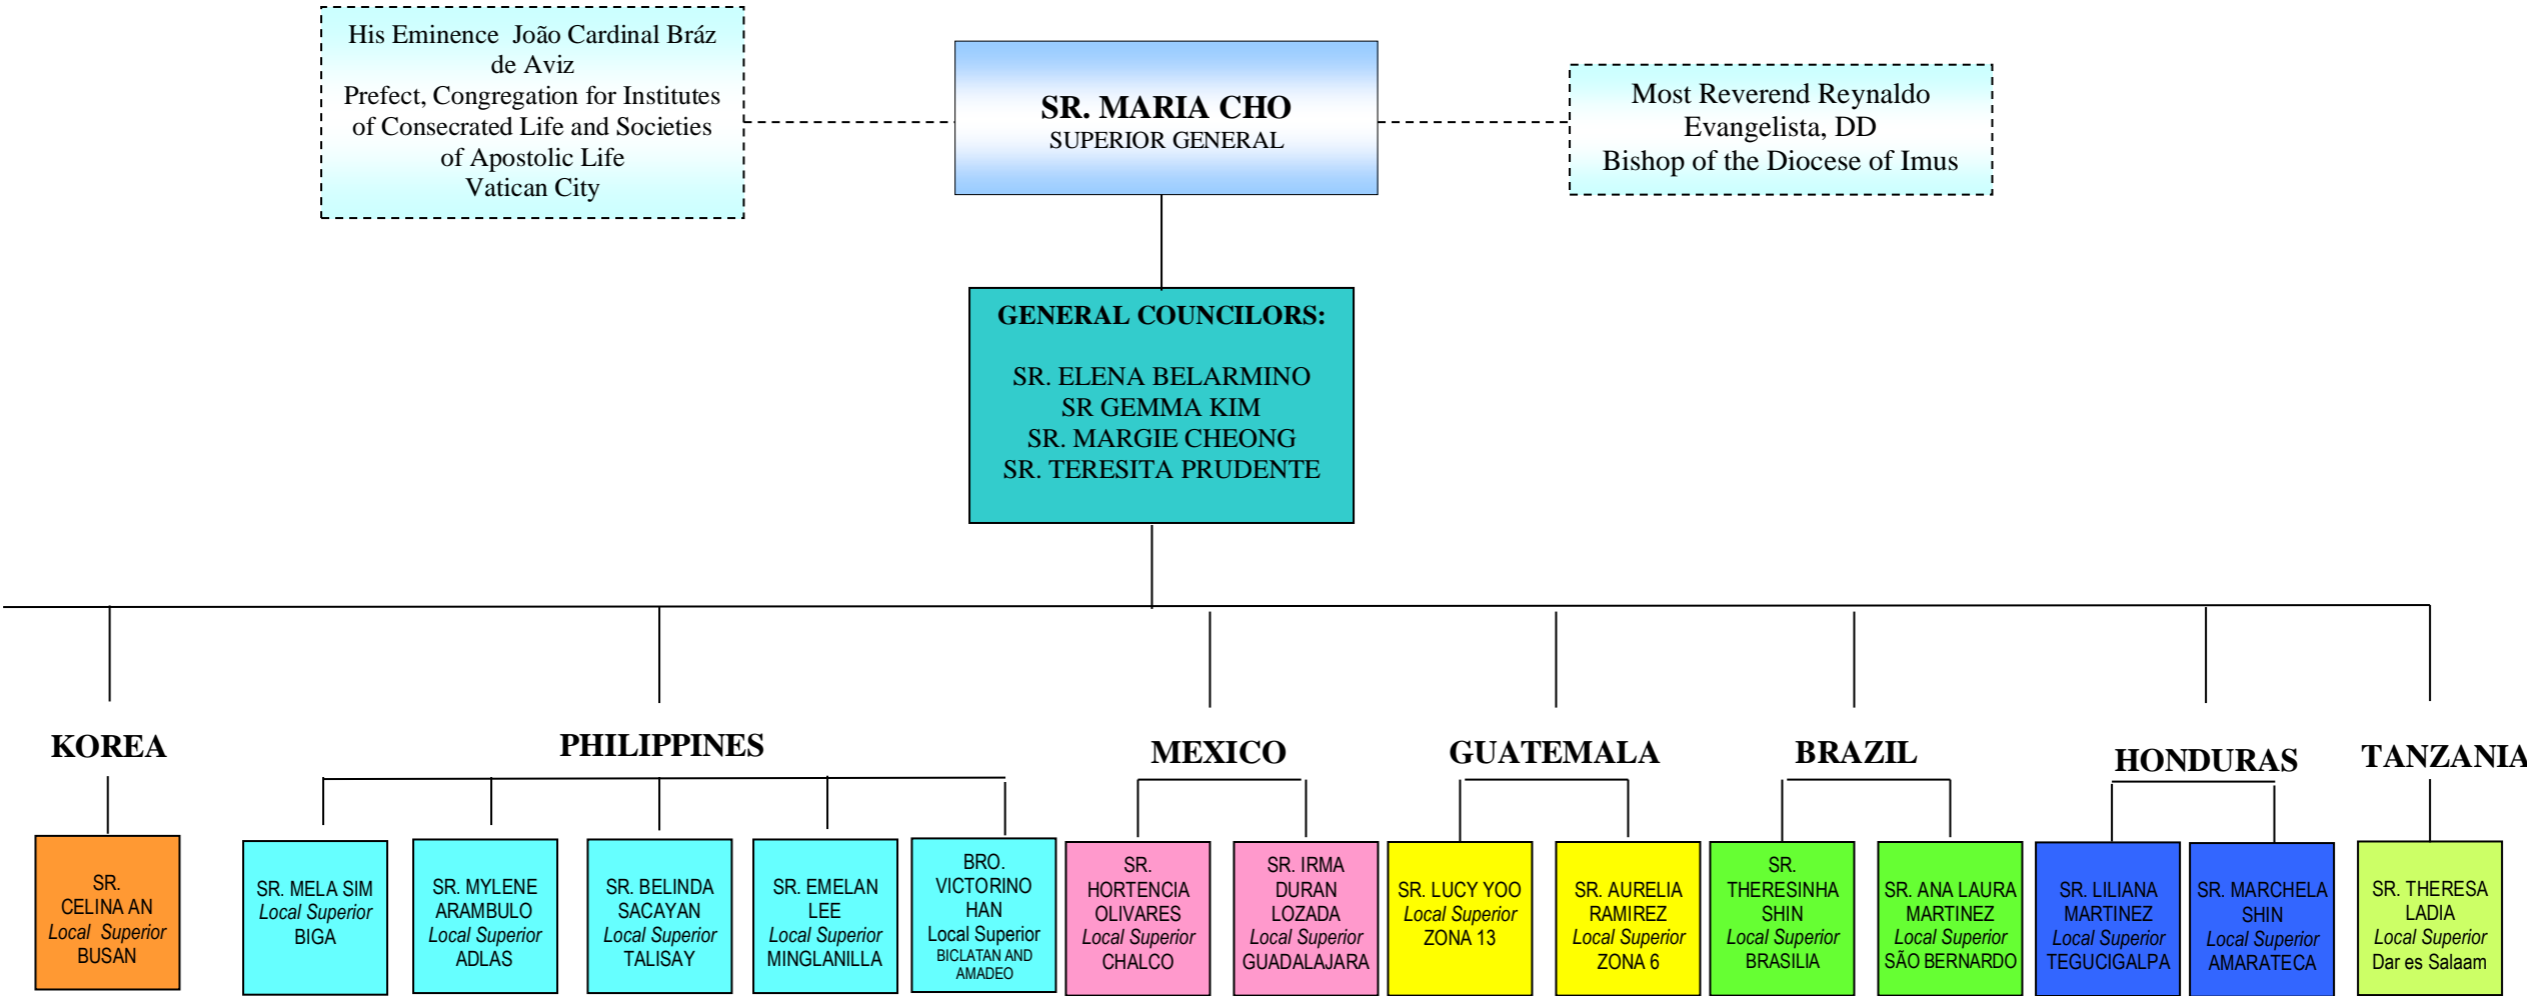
His Eminence João Cardinal Bráz de Aviz
Prefect, Congregation for Institutes of Consecrated Life and Societies of Apostolic Life
Vatican City

SR. MARIA CHO
SUPERIOR GENERAL

Most Reverend Reynaldo Evangelista, DD
Bishop of the Diocese of Imus

GENERAL COUNCILORS:

SR. ELENA BELARMINO
SR GEMMA KIM
SR. MARGIE CHEONG
SR. TERESITA PRUDENTE

KOREA

SR. CELINA AN
Local Superior
BUSAN

PHILIPPINES

SR. MELA SIM
Local Superior
BIGA

SR. MYLENE ARAMBULO
Local Superior
ADLAS

SR. BELINDA SACAYAN
Local Superior
TALISAY

SR. EMELAN LEE
Local Superior
MINGLANILLA

BRO. VICTORINO HAN
Local Superior
BICLATAN AND AMADEO

MEXICO

SR. HORTENCIA OLIVARES
Local Superior
CHALCO

SR. IRMA DURAN LOZADA
Local Superior
GUADALAJARA

GUATEMALA

SR. LUCY YOO
Local Superior
ZONA 13

SR. AURELIA RAMIREZ
Local Superior
ZONA 6

BRAZIL

SR. THERESINHA SHIN
Local Superior
BRASILIA

SR. ANA LAURA MARTINEZ
Local Superior
SÃO BERNARDO

HONDURAS

SR. LILIANA MARTINEZ
Local Superior
TEGUCIGALPA

SR. MARCHELA SHIN
Local Superior
AMARATECA

TANZANIA

SR. THERESA LADIA
Local Superior
Dar es Salaam